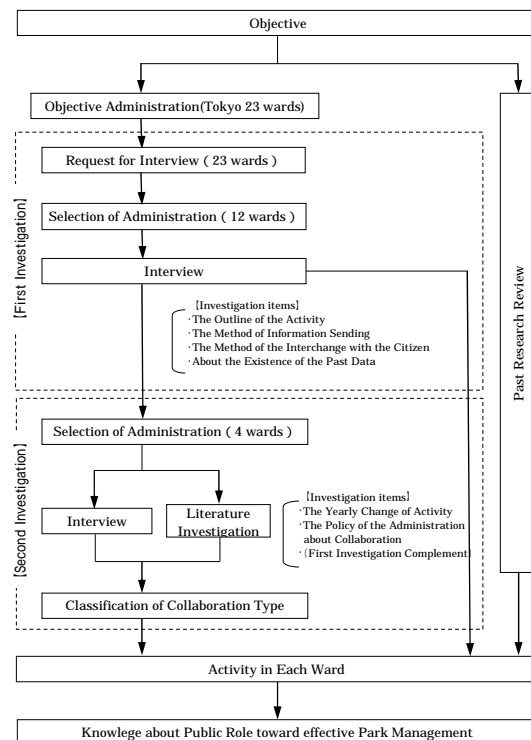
Objective

Objective Administration(Tokyo 23 wards)

Past Research Review

[First Investigation]

Request for Interview ( 23 wards )

Selection of Administration ( 12 wards )

Interview

[Investigation items]
·The Outline of the Activity
·The Method of Information Sending
·The Method of the Interchange with the Citizen
·About the Existence of the Past Data

[Second Investigation]

Selection of Administration ( 4 wards )

Interview

Literature Investigation

[Investigation items]
·The Yearly Change of Activity
·The Policy of the Administration about Collaboration
·(First Investigation Complement)

Classification of Collaboration Type

Activity in Each Ward

Knowlege about Public Role toward effective Park Management